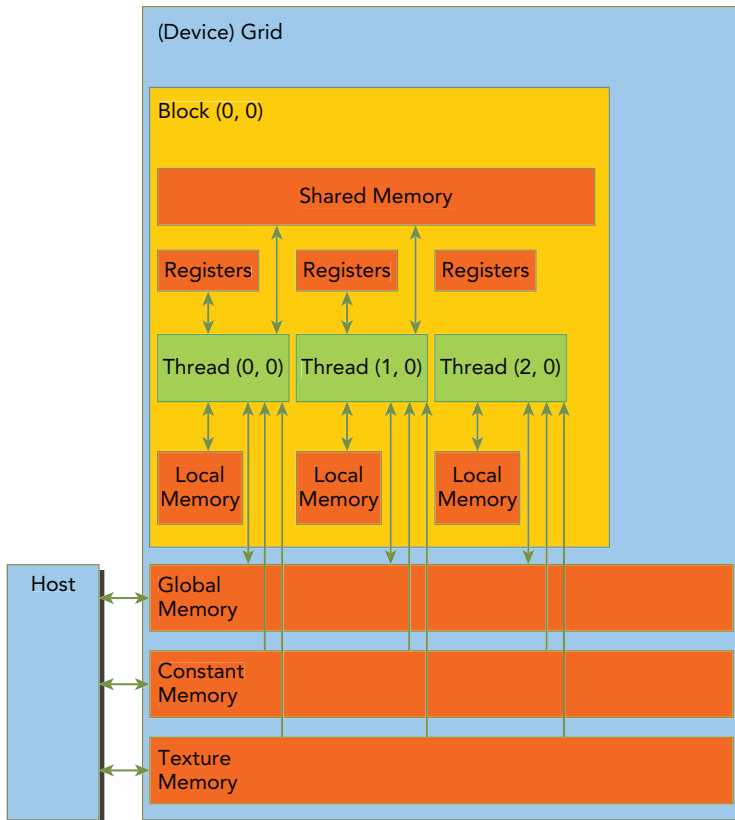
(Device) Grid

Block (0, 0)

Shared Memory

Registers

Registers

Registers

Thread (0, 0)

Thread (1, 0)

Thread (2, 0)

Local Memory

Local Memory

Local Memory

Host

Global Memory

Constant Memory

Texture Memory